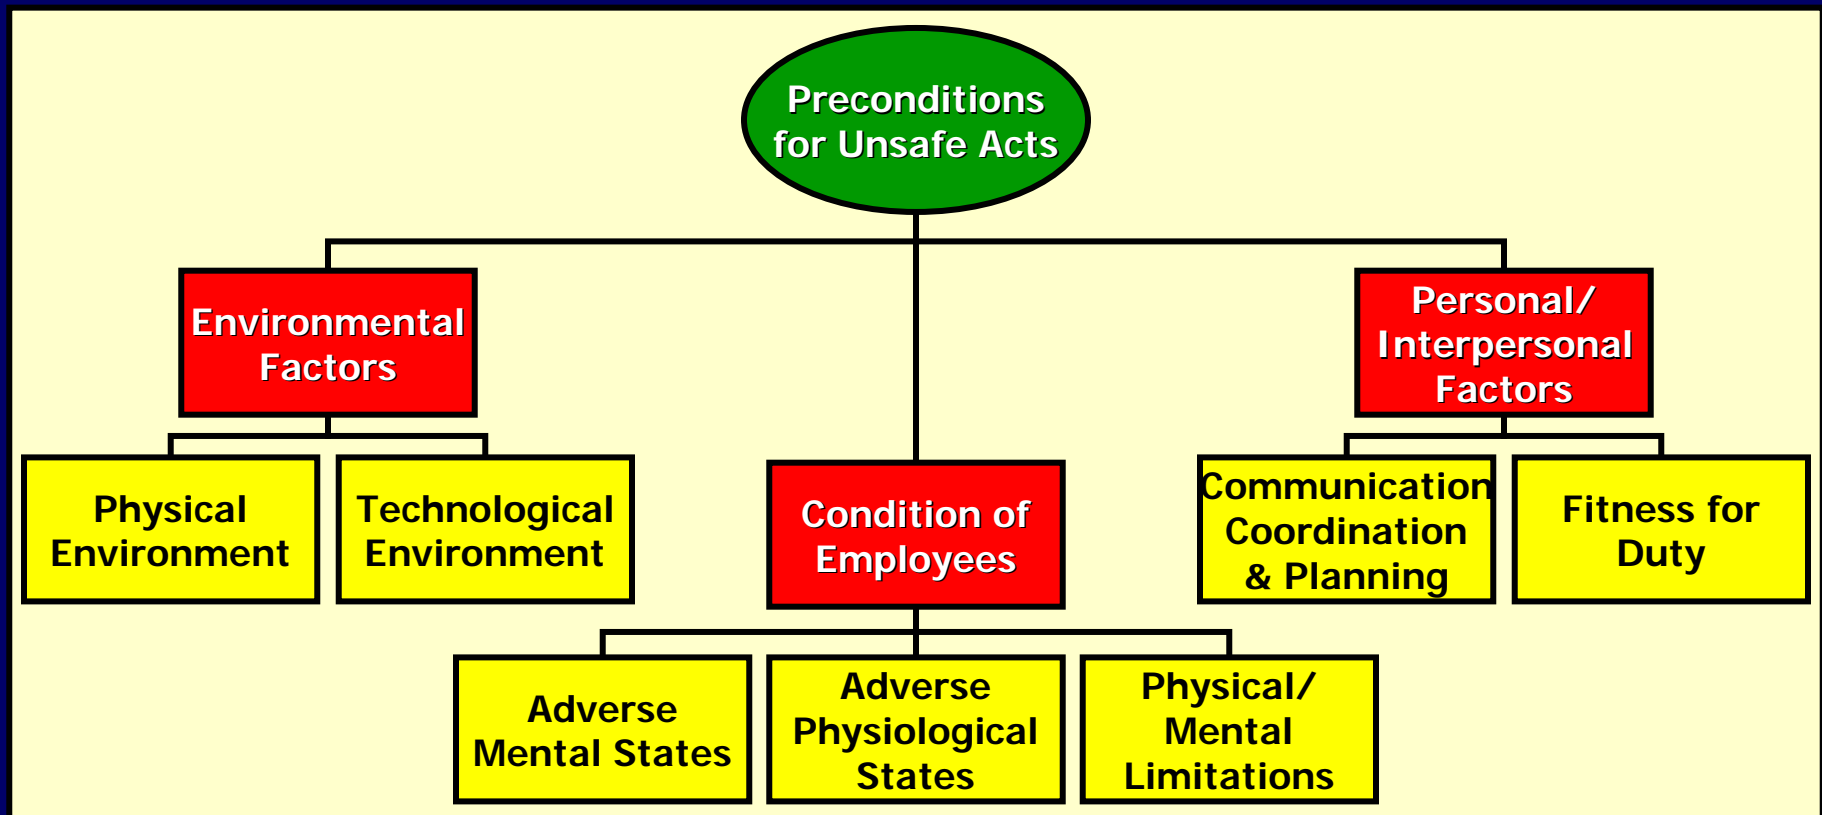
Preconditions for Unsafe Acts

Environmental Factors

Personal/ Interpersonal Factors

Physical Environment

Technological Environment

Condition of Employees

Communication Coordination & Planning

Fitness for Duty

Adverse Mental States

Adverse Physiological States

Physical/ Mental Limitations